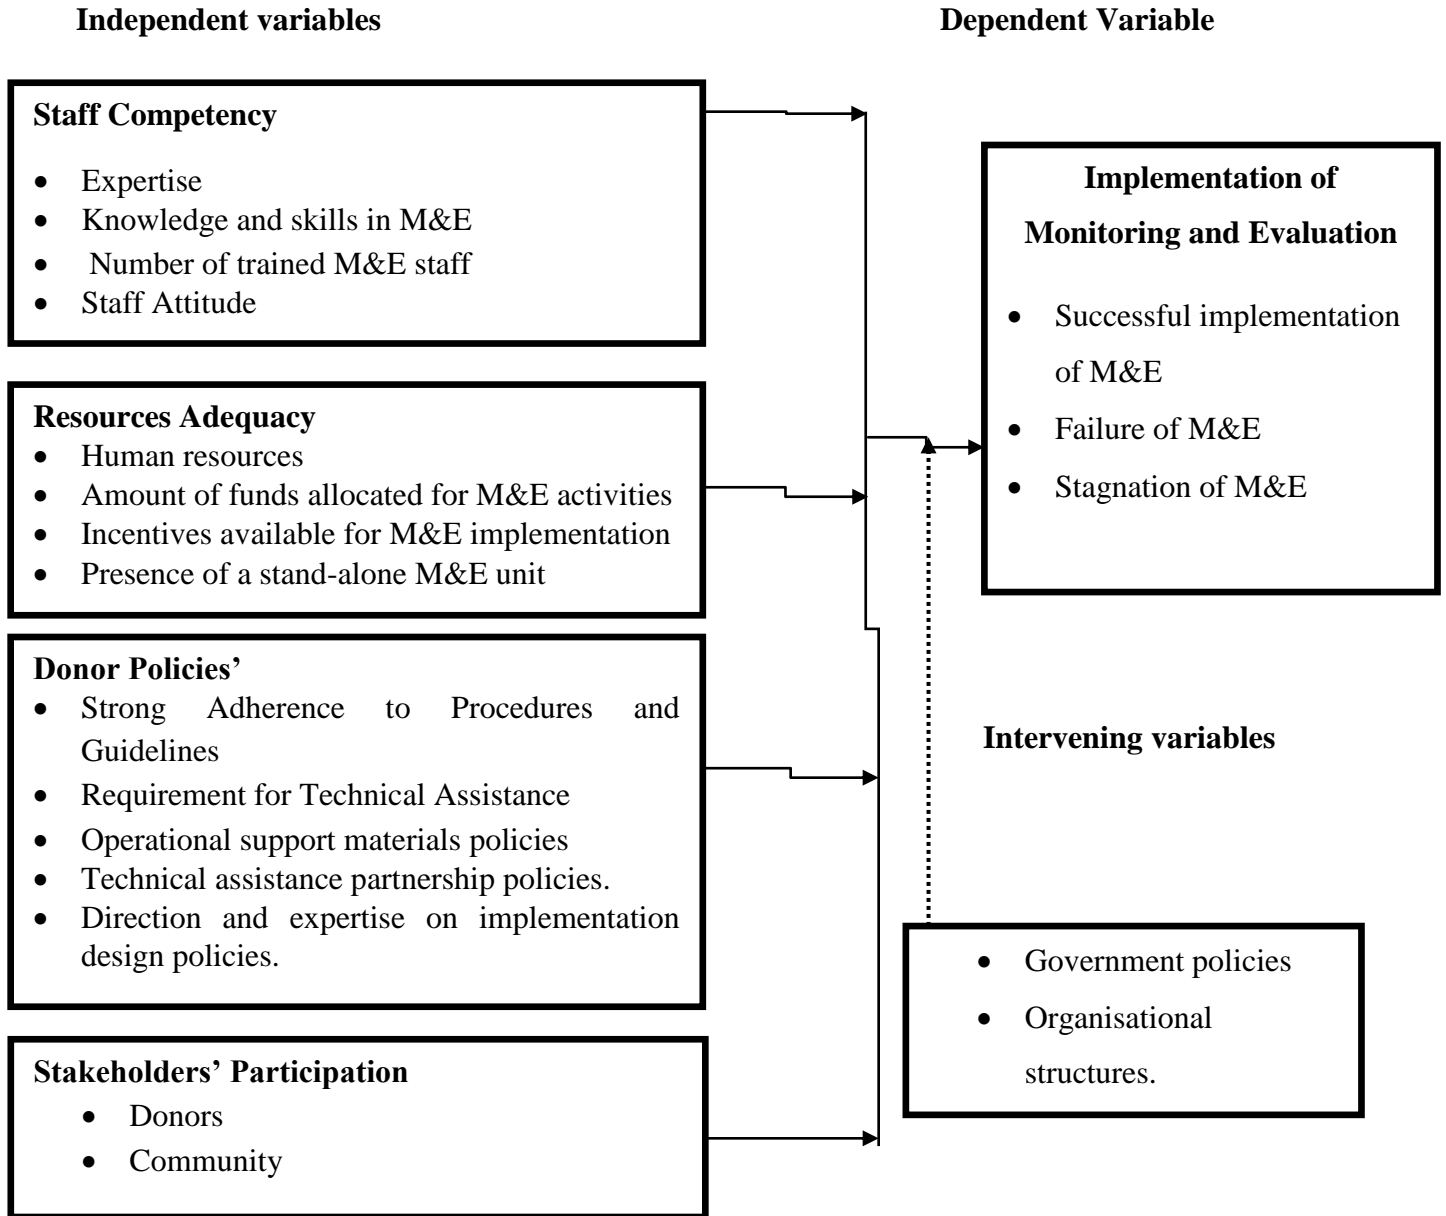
Independent variables

Dependent Variable

Staff Competency
- Expertise
- Knowledge and skills in M&E
- Number of trained M&E staff
- Staff Attitude

Resources Adequacy
- Human resources
- Amount of funds allocated for M&E activities
- Incentives available for M&E implementation
- Presence of a stand-alone M&E unit

Donor Policies'
- Strong Adherence to Procedures and Guidelines
- Requirement for Technical Assistance
- Operational support materials policies
- Technical assistance partnership policies.
- Direction and expertise on implementation design policies.

Stakeholders' Participation
- Donors
- Community

Implementation of Monitoring and Evaluation
- Successful implementation of M&E
- Failure of M&E
- Stagnation of M&E

Intervening variables

- Government policies
- Organisational structures.